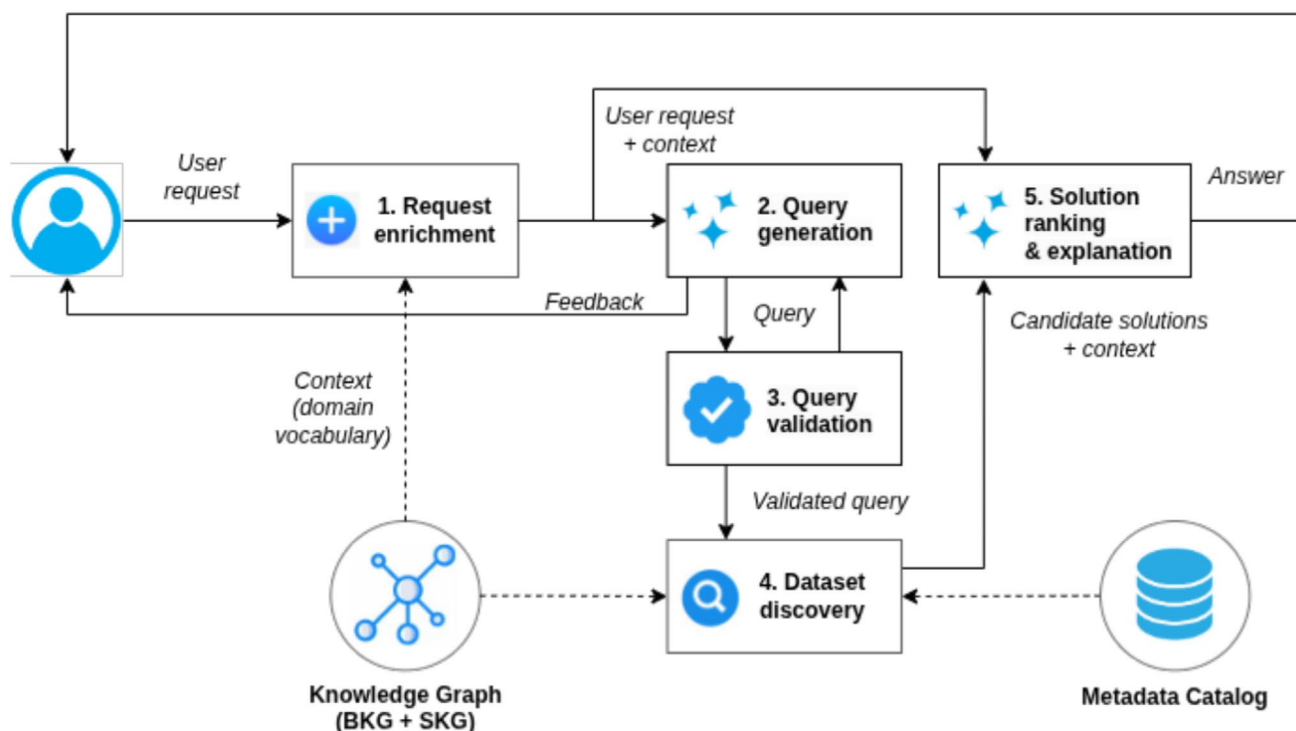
User request

1. Request enrichment

User request + context

2. Query generation

5. Solution ranking & explanation

Answer

Feedback

Query

Candidate solutions + context

Context (domain vocabulary)

3. Query validation

Validated query

4. Dataset discovery

Knowledge Graph (BKG + SKG)

Metadata Catalog